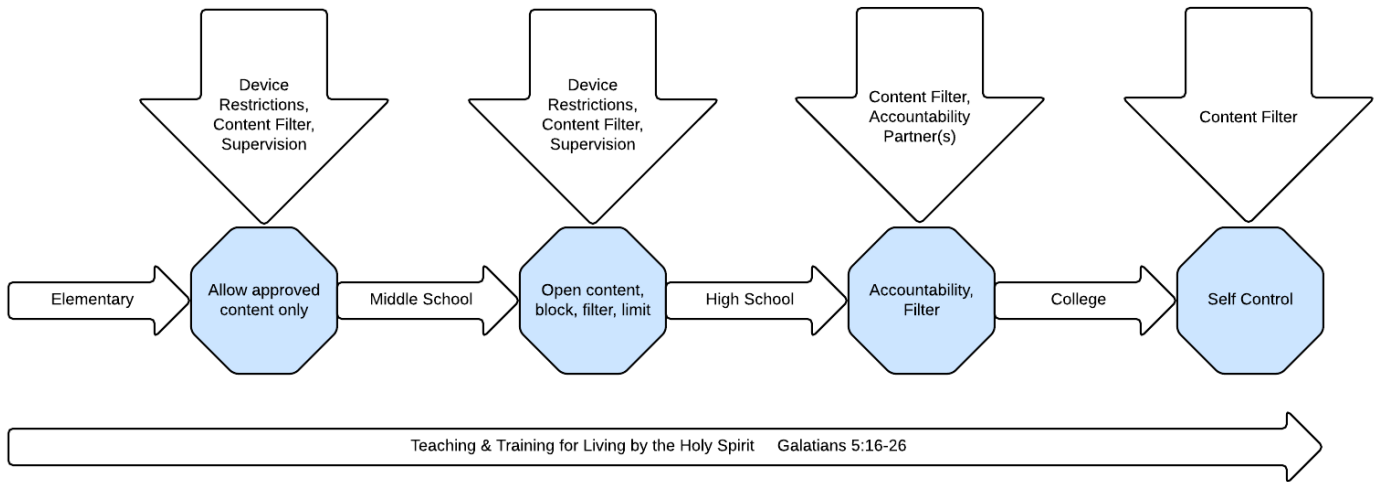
Device Restrictions, Content Filter, Supervision

Device Restrictions, Content Filter, Supervision

Content Filter, Accountability Partner(s)

Content Filter

Elementary

Allow approved content only

Middle School

Open content, block, filter, limit

High School

Accountability, Filter

College

Self Control

Teaching & Training for Living by the Holy Spirit Galatians 5:16-26